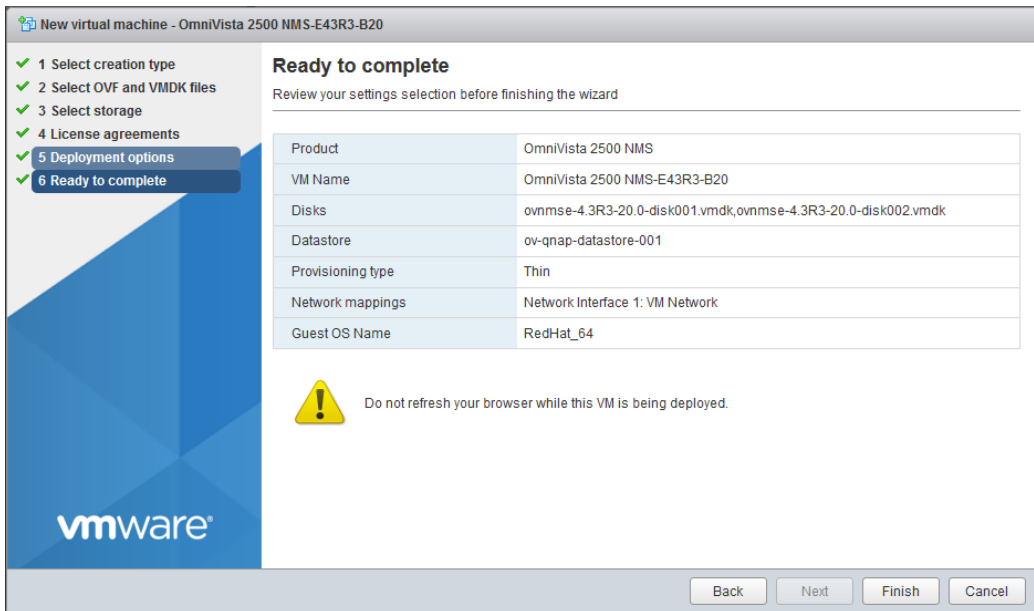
New virtual machine - OmniVista 2500 NMS-E43R3-B20

1 Select creation type
2 Select OVF and VMDK files
3 Select storage
4 License agreements
5 Deployment options
6 Ready to complete

Ready to complete

Review your settings selection before finishing the wizard

| Product | OmniVista 2500 NMS |
|---|---|
| VM Name | OmniVista 2500 NMS-E43R3-B20 |
| Disks | ovnmse-4.3R3-20.0-disk001.vmdk,ovnmse-4.3R3-20.0-disk002.vmdk |
| Datastore | ov-qnap-datastore-001 |
| Provisioning type | Thin |
| Network mappings | Network Interface 1: VM Network |
| Guest OS Name | RedHat_64 |

Do not refresh your browser while this VM is being deployed.

vmware

Back Next Finish Cancel